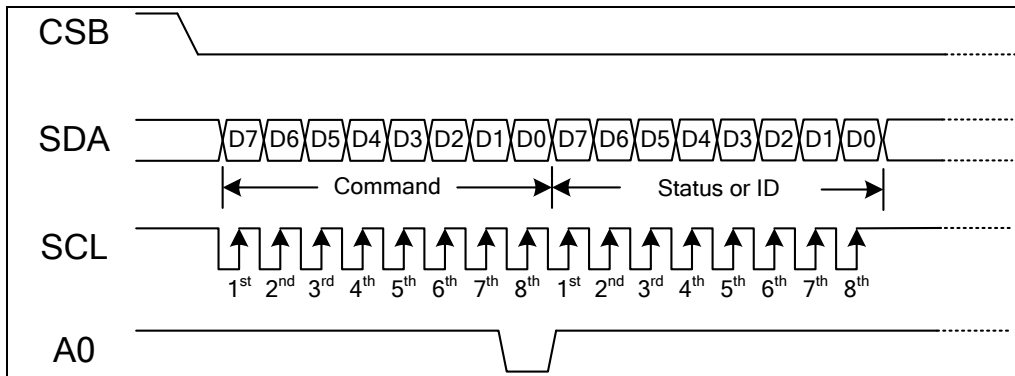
CSB

SDA

D7 D6 D5 D4 D3 D2 D1 D0 D7 D6 D5 D4 D3 D2 D1 D0

Command

Status or ID

SCL

1$^{st}$ 2$^{nd}$ 3$^{rd}$ 4$^{th}$ 5$^{th}$ 6$^{th}$ 7$^{th}$ 8$^{th}$ 1$^{st}$ 2$^{nd}$ 3$^{rd}$ 4$^{th}$ 5$^{th}$ 6$^{th}$ 7$^{th}$ 8$^{th}$

A0